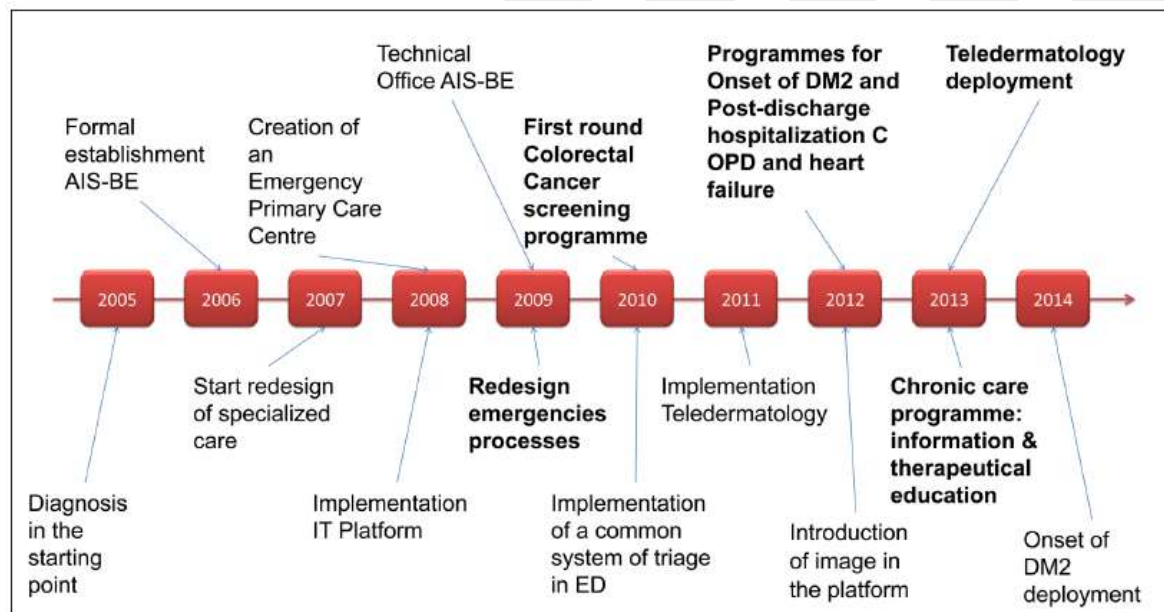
Technical Office AIS-BE

Programmes for Onset of DM2 and Post-discharge hospitalization C OPD and heart failure

Teledermatology deployment

Formal establishment AIS-BE

Creation of an Emergency Primary Care Centre

First round Colorectal Cancer screening programme

2005

2006

2007

2008

2009

2010

2011

2012

2013

2014

Start redesign of specialized care

Redesign emergencies processes

Implementation Teledermatology

Chronic care programme: information & therapeutical education

Diagnosis in the starting point

Implementation IT Platform

Implementation of a common system of triage in ED

Introduction of image in the platform

Onset of DM2 deployment